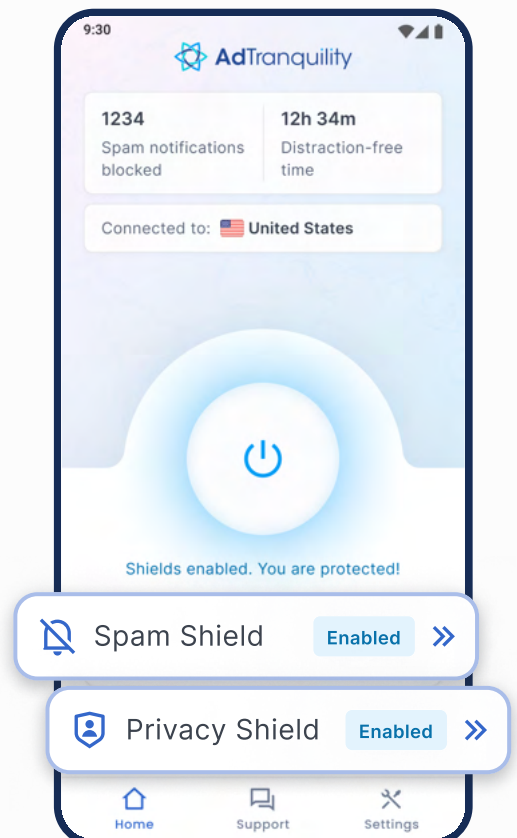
9:30

AdTranquility

1234
Spam notifications blocked

12h 34m
Distraction-free time

Connected to: United States

Shields enabled. You are protected!

Spam Shield Enabled

Privacy Shield Enabled

Home Support Settings